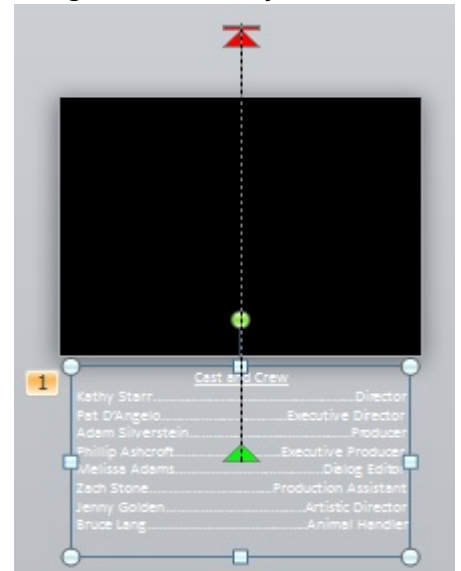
1

Cast and Crew

Kathy Starr..........................................Director
Pat D'Angelo..............................Executive Director
Adam Silverstein.................................Producer
Phillip Ashcroft...........................Executive Producer
Melissa Adams.................................Dialog Editor
Zach Stone...........................Production Assistant
Jenny Golden...................................Artistic Director
Bruce Lang......................................Animal Handler